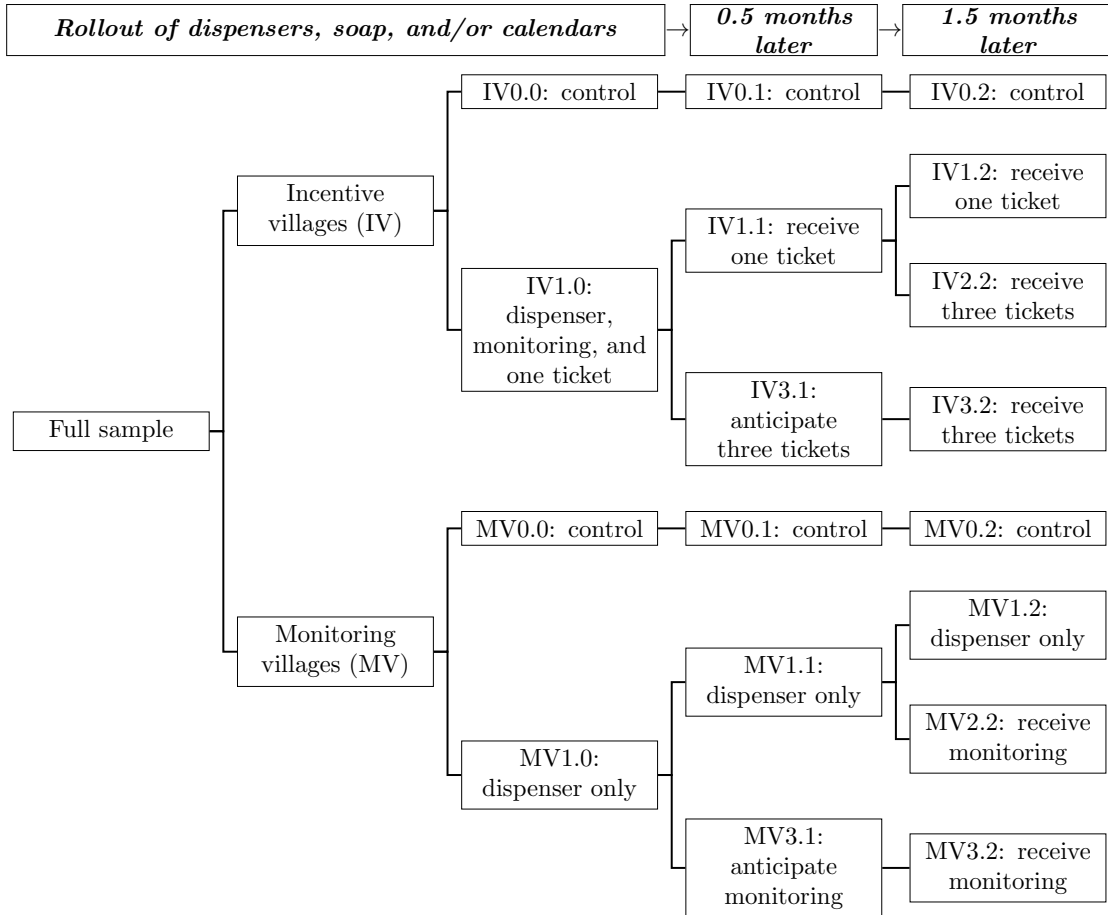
Rollout of dispensers, soap, and/or calendars → 0.5 months later → 1.5 months later

Full sample

Incentive villages (IV)

IV0.0: control

IV0.1: control

IV0.2: control

IV1.0: dispenser, monitoring, and one ticket

IV1.1: receive one ticket

IV1.2: receive one ticket

IV2.2: receive three tickets

IV3.1: anticipate three tickets

IV3.2: receive three tickets

Monitoring villages (MV)

MV0.0: control

MV0.1: control

MV0.2: control

MV1.0: dispenser only

MV1.1: dispenser only

MV1.2: dispenser only

MV2.2: receive monitoring

MV3.1: anticipate monitoring

MV3.2: receive monitoring